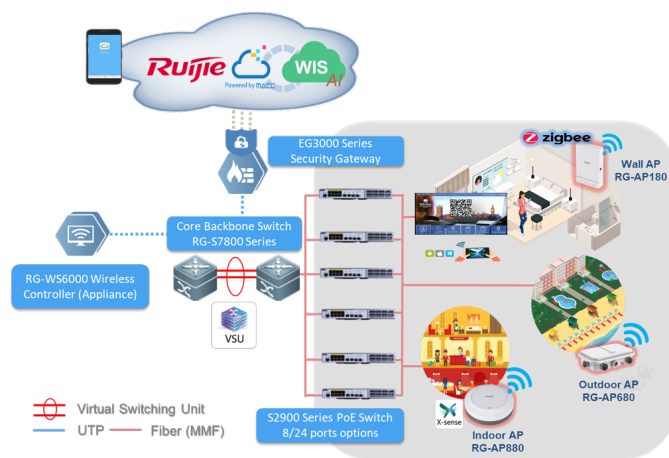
Ruijie
Powered by MACC
WIS AI

EG3000 Series
Security Gateway

zigbee

Wall AP
RG-AP180

Core Backbone Switch
RG-S7800 Series

RG-WS6000 Wireless
Controller (Appliance)

VSU

Outdoor AP
RG-AP680

X-sense

Indoor AP
RG-AP880

Virtual Switching Unit
UTP
Fiber (MMF)

S2900 Series PoE Switch
8/24 ports options